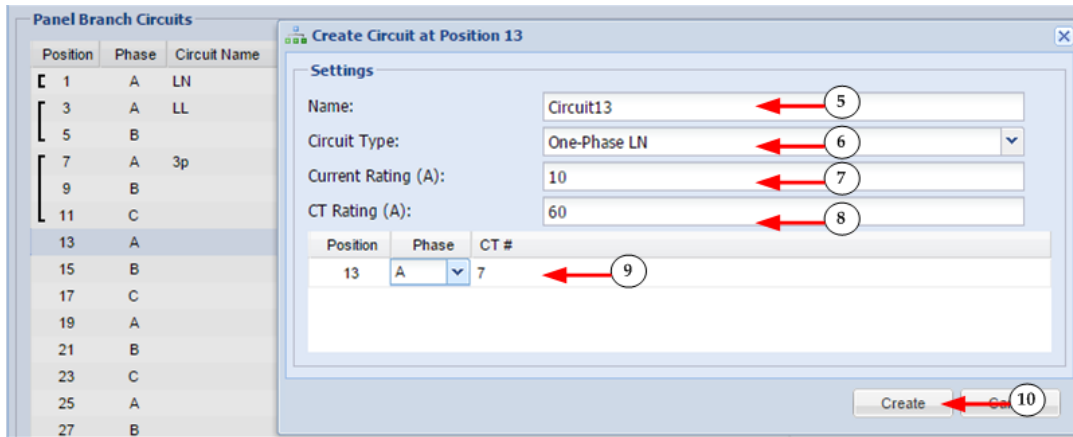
Panel Branch Circuits

| Position | Phase | Circuit Name |
|---|---|---|
| 1 | A | LN |
| 3 | A | LL |
| 5 | B | |
| 7 | A | 3p |
| 9 | B | |
| 11 | C | |
| 13 | A | |
| 15 | B | |
| 17 | C | |
| 19 | A | |
| 21 | B | |
| 23 | C | |
| 25 | A | |
| 27 | B | |

Create Circuit at Position 13

Settings

Name: Circuit13 5

Circuit Type: One-Phase LN 6

Current Rating (A): 10 7

CT Rating (A): 60 8

| Position | Phase | CT # |
|---|---|---|
| 13 | A | 7 |

9

Create Ca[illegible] 10